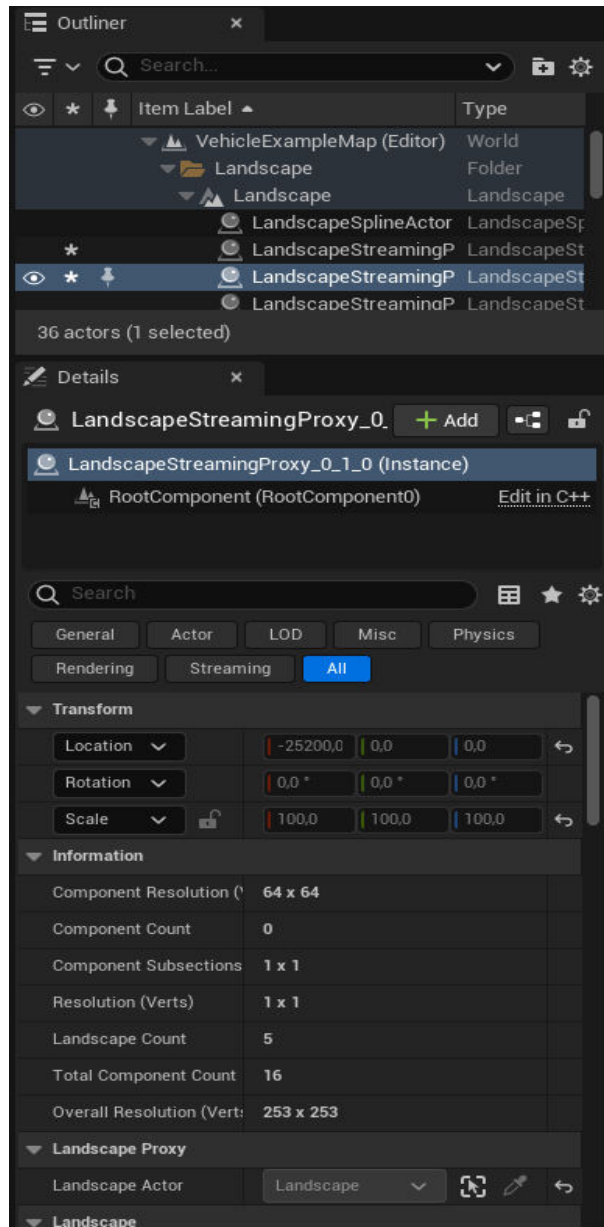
Outliner ×

Search...

Item Label ▲ | Type

VehicleExampleMap (Editor) World
Landscape Folder
Landscape Landscape
LandscapeSplineActor LandscapeSp
LandscapeStreamingP LandscapeSt
LandscapeStreamingP LandscapeSt
LandscapeStreamingP LandscapeSt

36 actors (1 selected)

Details ×

LandscapeStreamingProxy_0_ + Add

LandscapeStreamingProxy_0_1_0 (Instance)
RootComponent (RootComponent0) Edit in C++

Search

General | Actor | LOD | Misc | Physics
Rendering | Streaming | All

Transform

| | | | |
|---|---|---|---|
| Location | -25200,0 | 0,0 | 0,0 |
| Rotation | 0,0 ° | 0,0 ° | 0,0 ° |
| Scale | 100,0 | 100,0 | 100,0 |

Information

| | |
|---|---|
| Component Resolution (\ | 64 x 64 |
| Component Count | 0 |
| Component Subsections | 1 x 1 |
| Resolution (Verts) | 1 x 1 |
| Landscape Count | 5 |
| Total Component Count | 16 |
| Overall Resolution (Vert: | 253 x 253 |

Landscape Proxy

Landscape Actor | Landscape

Landscape